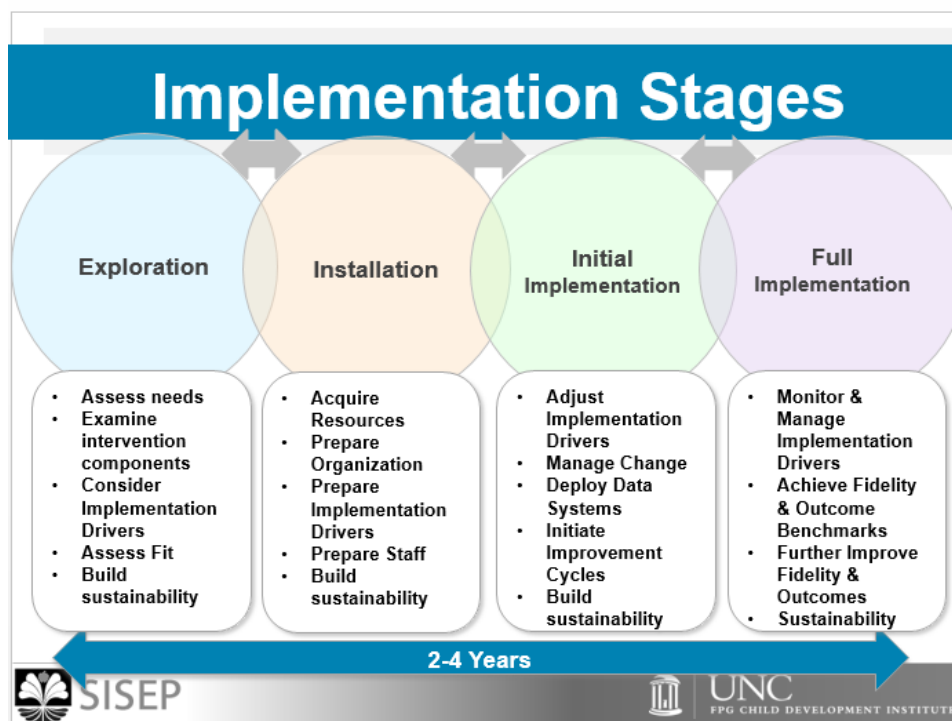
Implementation Stages

Exploration

Installation

Initial Implementation

Full Implementation

- Assess needs
- Examine intervention components
- Consider Implementation Drivers
- Assess Fit
- Build sustainability

- Acquire Resources
- Prepare Organization
- Prepare Implementation Drivers
- Prepare Staff
- Build sustainability

- Adjust Implementation Drivers
- Manage Change
- Deploy Data Systems
- Initiate Improvement Cycles
- Build sustainability

- Monitor & Manage Implementation Drivers
- Achieve Fidelity & Outcome Benchmarks
- Further Improve Fidelity & Outcomes
- Sustainability

2-4 Years

SISEP

UNC FPG CHILD DEVELOPMENT INSTITUT